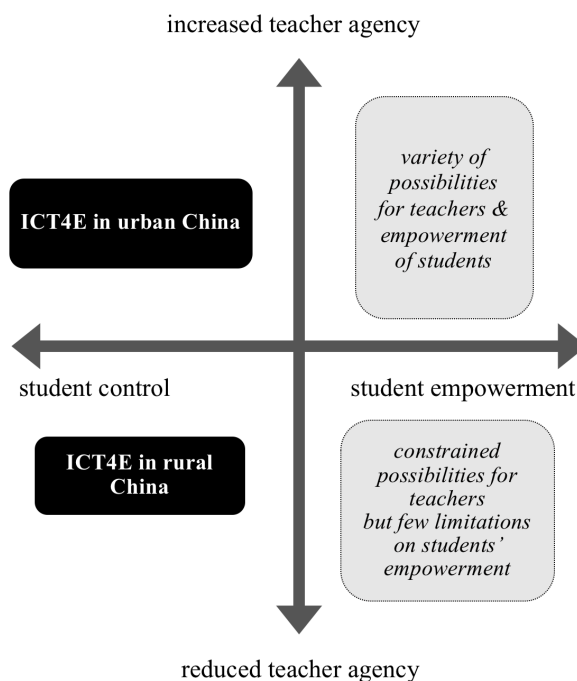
increased teacher agency

ICT4E in urban China

variety of possibilities for teachers & empowerment of students

student control

student empowerment

ICT4E in rural China

constrained possibilities for teachers but few limitations on students' empowerment

reduced teacher agency